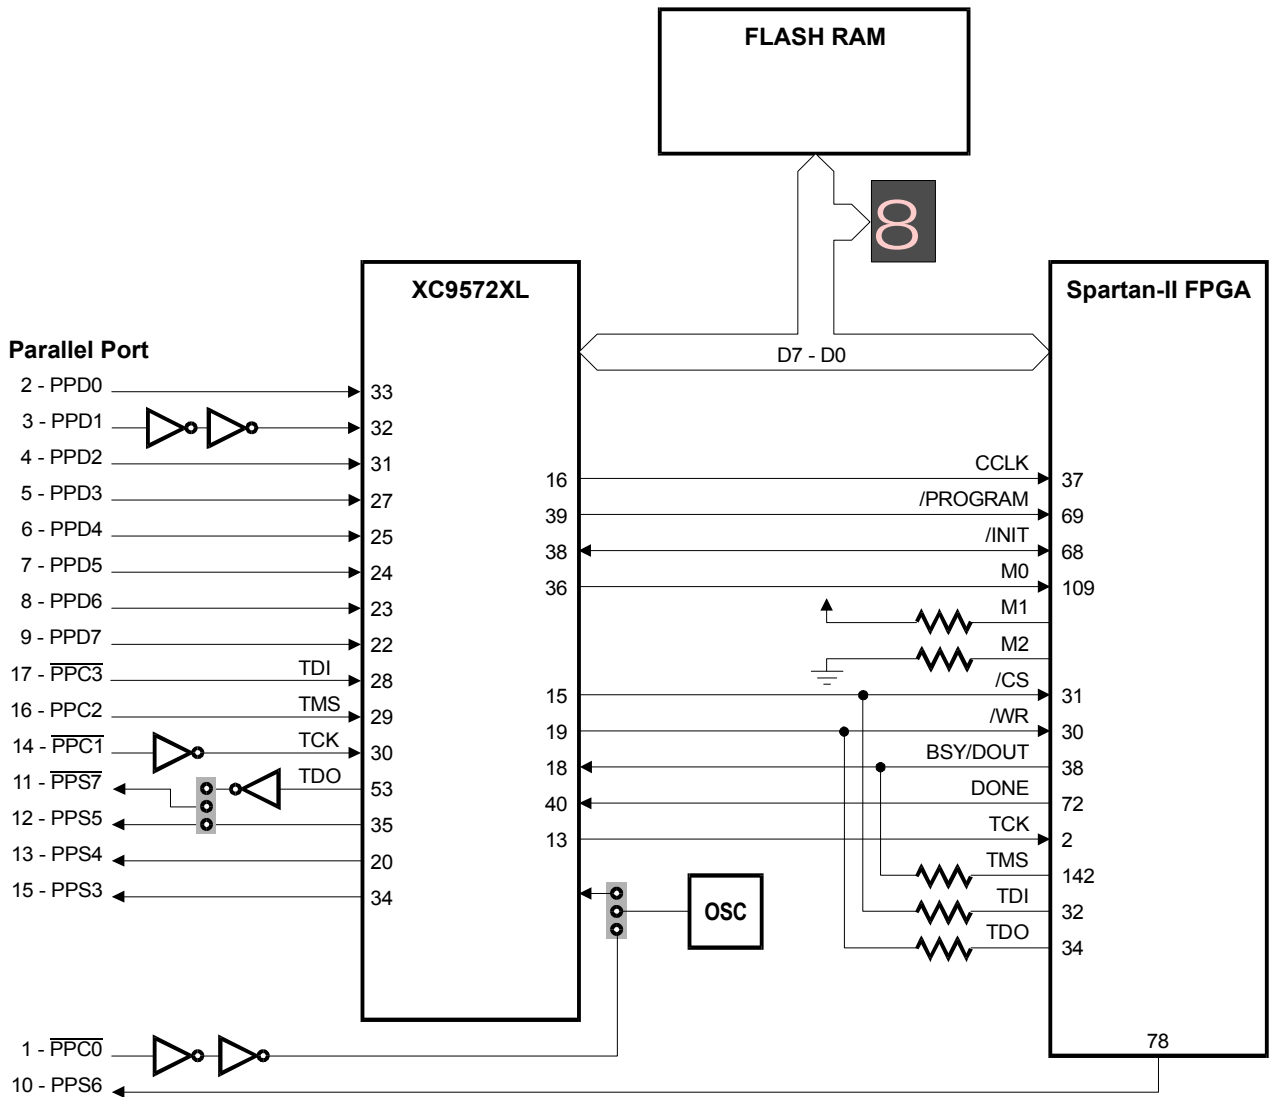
FLASH RAM

8

XC9572XL

Spartan-II FPGA

Parallel Port

D7 - D0

2 - PPD0
3 - PPD1
4 - PPD2
5 - PPD3
6 - PPD4
7 - PPD5
8 - PPD6
9 - PPD7
17 - $\overline{PPC3}$
16 - PPC2
14 - $\overline{PPC1}$
11 - $\overline{PPS7}$
12 - PPS5
13 - PPS4
15 - PPS3

TDI
TMS
TCK
TDO

33
32
31
27
25
24
23
22
28
29
30
53
35
20
34

16
39
38
36
15
19
18
40
13

CCLK
/PROGRAM
/INIT
M0
M1
M2
/CS
/WR
BSY/DOUT
DONE
TCK
TMS
TDI
TDO

37
69
68
109
31
30
38
72
2
142
32
34

OSC

78

1 - $\overline{PPC0}$
10 - PPS6